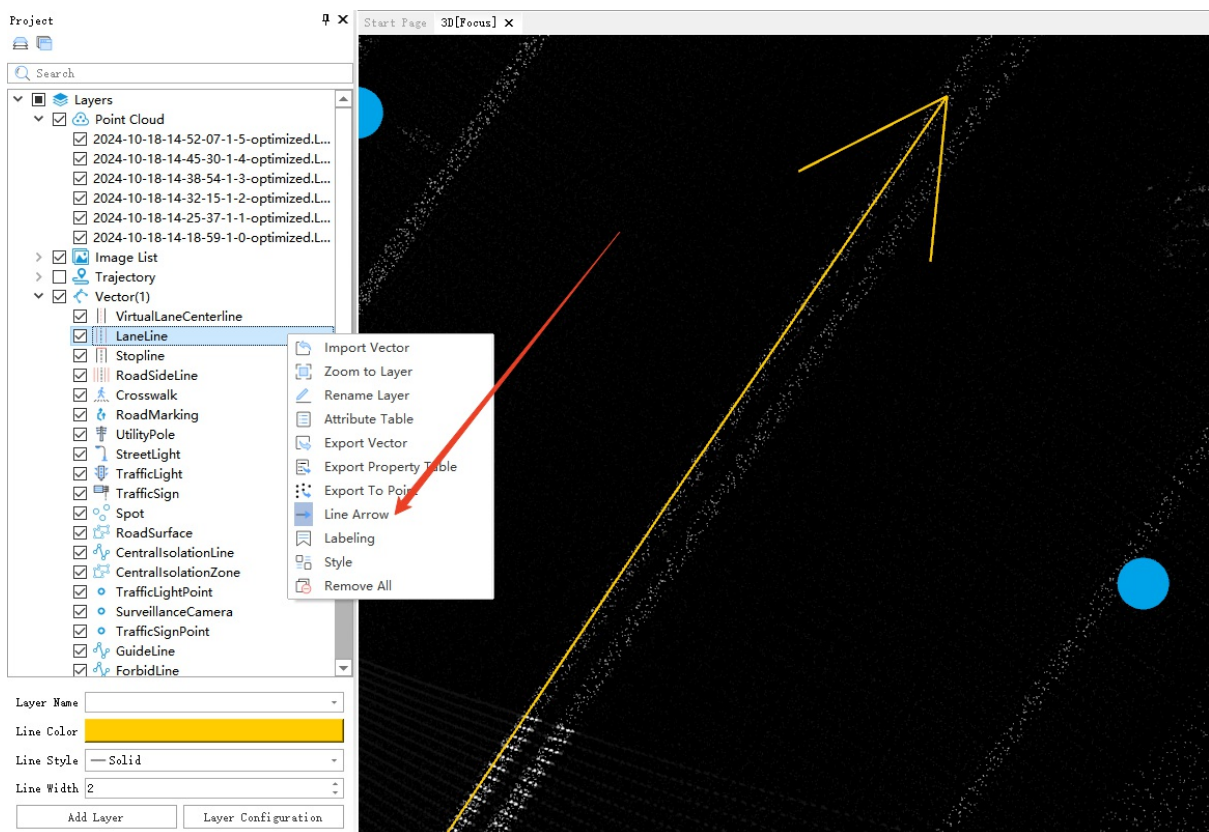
Project

Search

Layers
Point Cloud
2024-10-18-14-52-07-1-5-optimized.L...
2024-10-18-14-45-30-1-4-optimized.L...
2024-10-18-14-38-54-1-3-optimized.L...
2024-10-18-14-32-15-1-2-optimized.L...
2024-10-18-14-25-37-1-1-optimized.L...
2024-10-18-14-18-59-1-0-optimized.L...
Image List
Trajectory
Vector(1)
VirtualLaneCenterline
LaneLine
Stopline
RoadSideLine
Crosswalk
RoadMarking
UtilityPole
StreetLight
TrafficLight
TrafficSign
Spot
RoadSurface
CentralIsolationLine
CentralIsolationZone
TrafficLightPoint
SurveillanceCamera
TrafficSignPoint
GuideLine
ForbidLine

Import Vector
Zoom to Layer
Rename Layer
Attribute Table
Export Vector
Export Property Table
Export To Point
Line Arrow
Labeling
Style
Remove All

Layer Name
Line Color
Line Style — Solid
Line Width 2
Add Layer
Layer Configuration

Start Page 3D[Focus]